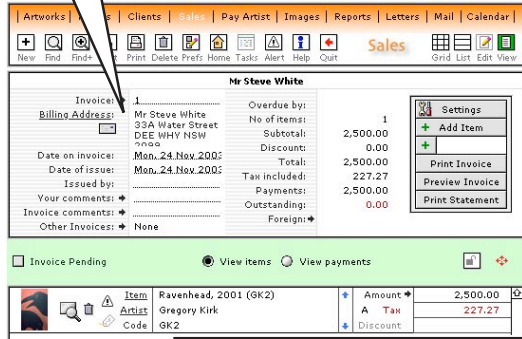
Artworks | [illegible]s | Clients | Sales | Pay Artist | Images | Reports | Letters | Mail | Calendar

New Find Find+ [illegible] Print Delete Prefs Home Tasks Alert Help Quit

Sales

Grid List Edit View

Mr Steve White

Invoice: 1
Billing Address: Mr Steve White 33A Water Street DEE WHY NSW 2099
Date on invoice: Mon, 24 Nov 2003
Date of issue: Mon, 24 Nov 2003
Issued by:
Your comments:
Invoice comments:
Other Invoices: None

Overdue by:
No of items: 1
Subtotal: 2,500.00
Discount: 0.00
Total: 2,500.00
Tax included: 227.27
Payments: 2,500.00
Outstanding: 0.00
Foreign:

Settings
+ Add Item
+
Print Invoice
Preview Invoice
Print Statement

Invoice Pending

View items View payments

Item Ravenhead, 2001 (GK2)
Artist Gregory Kirk
Code GK2

Amount 2,500.00
A Tax 227.27
Discount